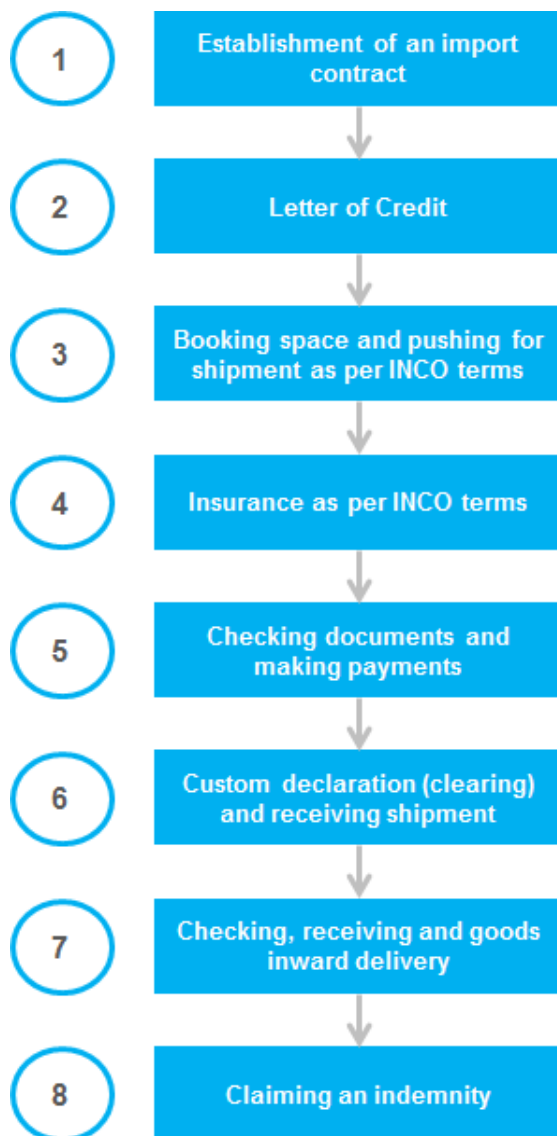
1
Establishment of an import contract

2
Letter of Credit

3
Booking space and pushing for shipment as per INCO terms

4
Insurance as per INCO terms

5
Checking documents and making payments

6
Custom declaration (clearing) and receiving shipment

7
Checking, receiving and goods inward delivery

8
Claiming an indemnity